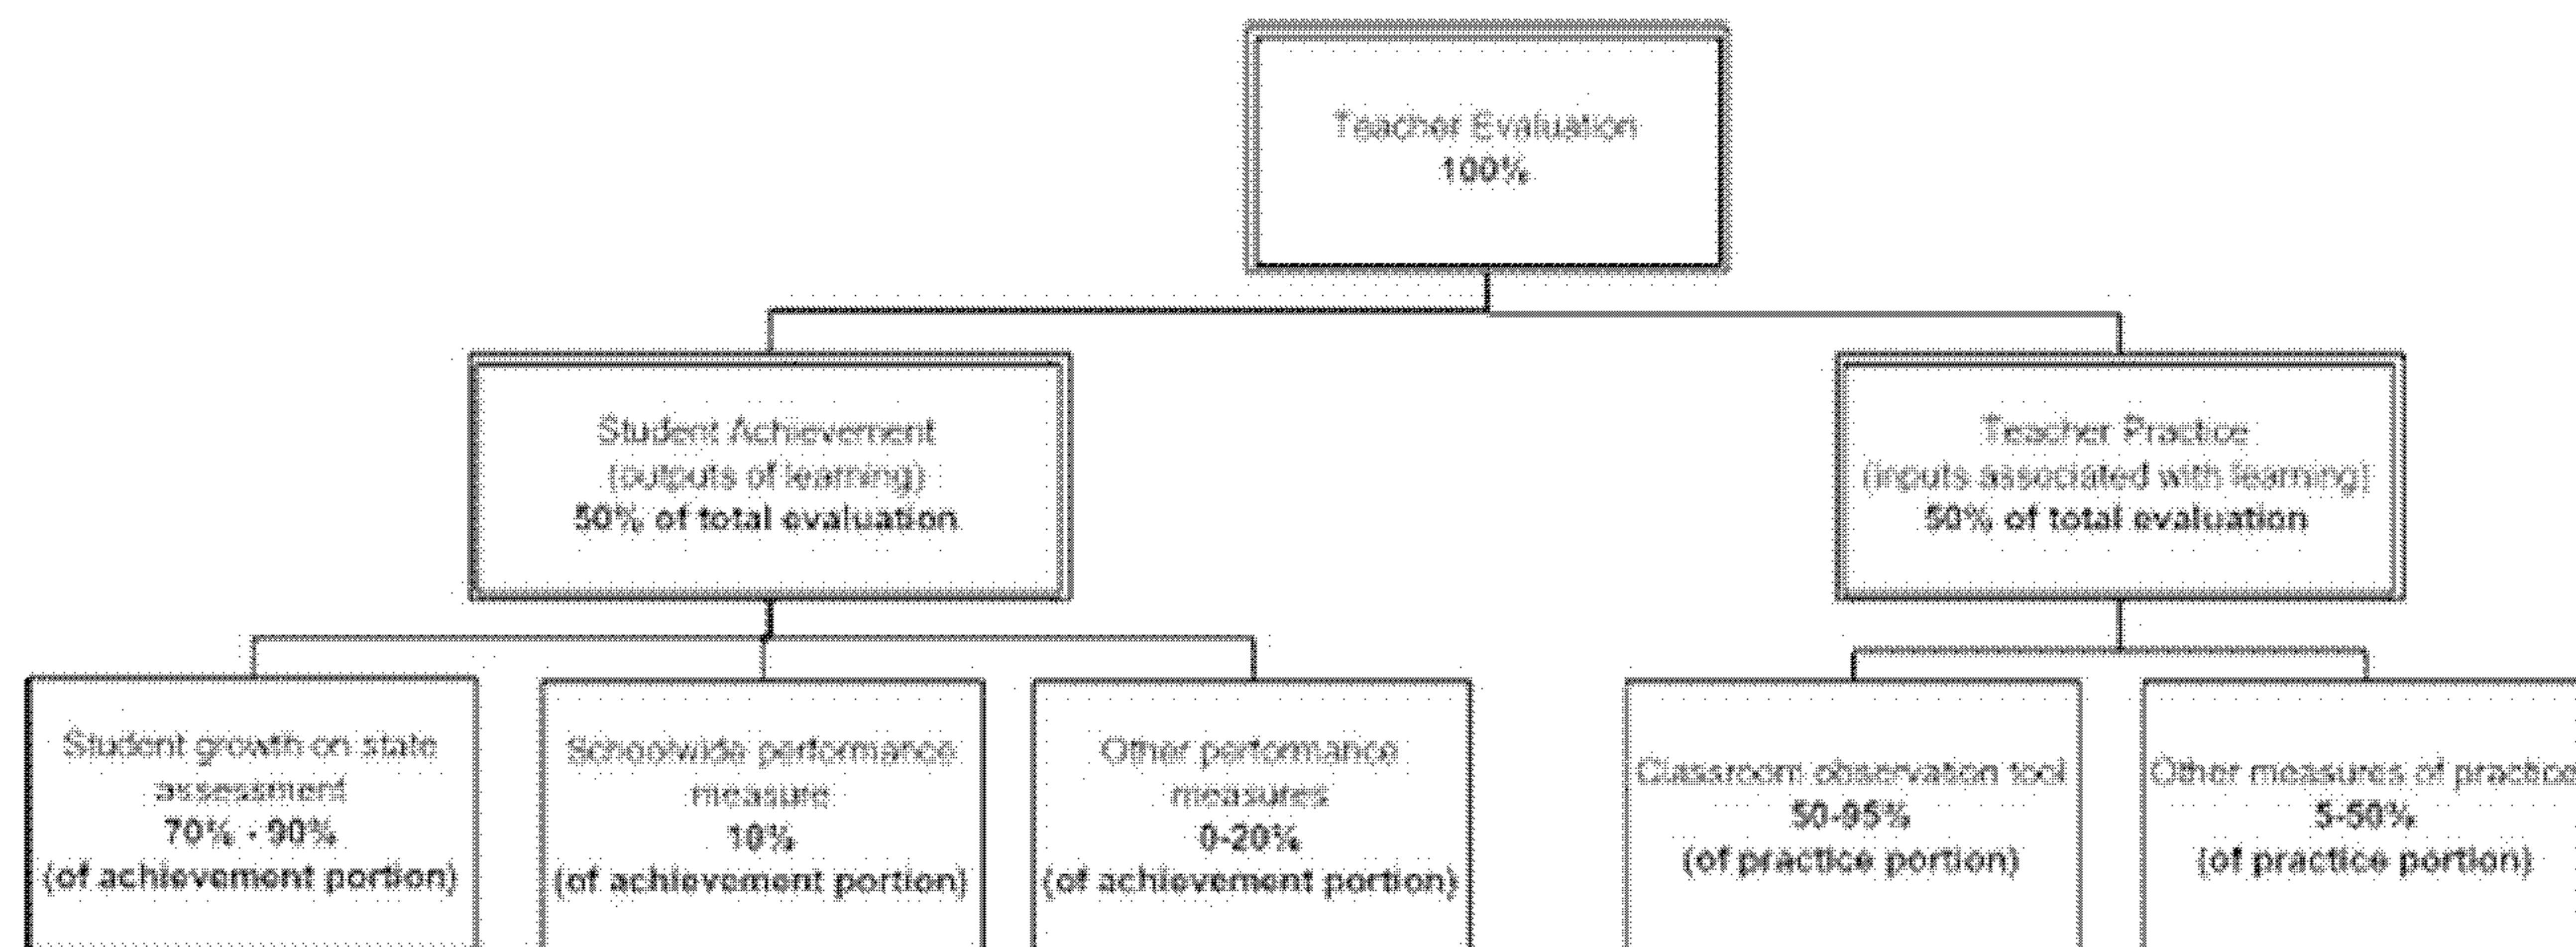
Teacher Evaluation
100%

Student Achievement
(outputs of learning)
50% of total evaluation

Teacher Practice
(inputs associated with learning)
50% of total evaluation

Student growth on state assessment
70% - 90%
(of achievement portion)

Schoolwide performance measure
10%
(of achievement portion)

Other performance measures
0-20%
(of achievement portion)

Classroom observation tool
50-95%
(of practice portion)

Other measures of practice
5-50%
(of practice portion)